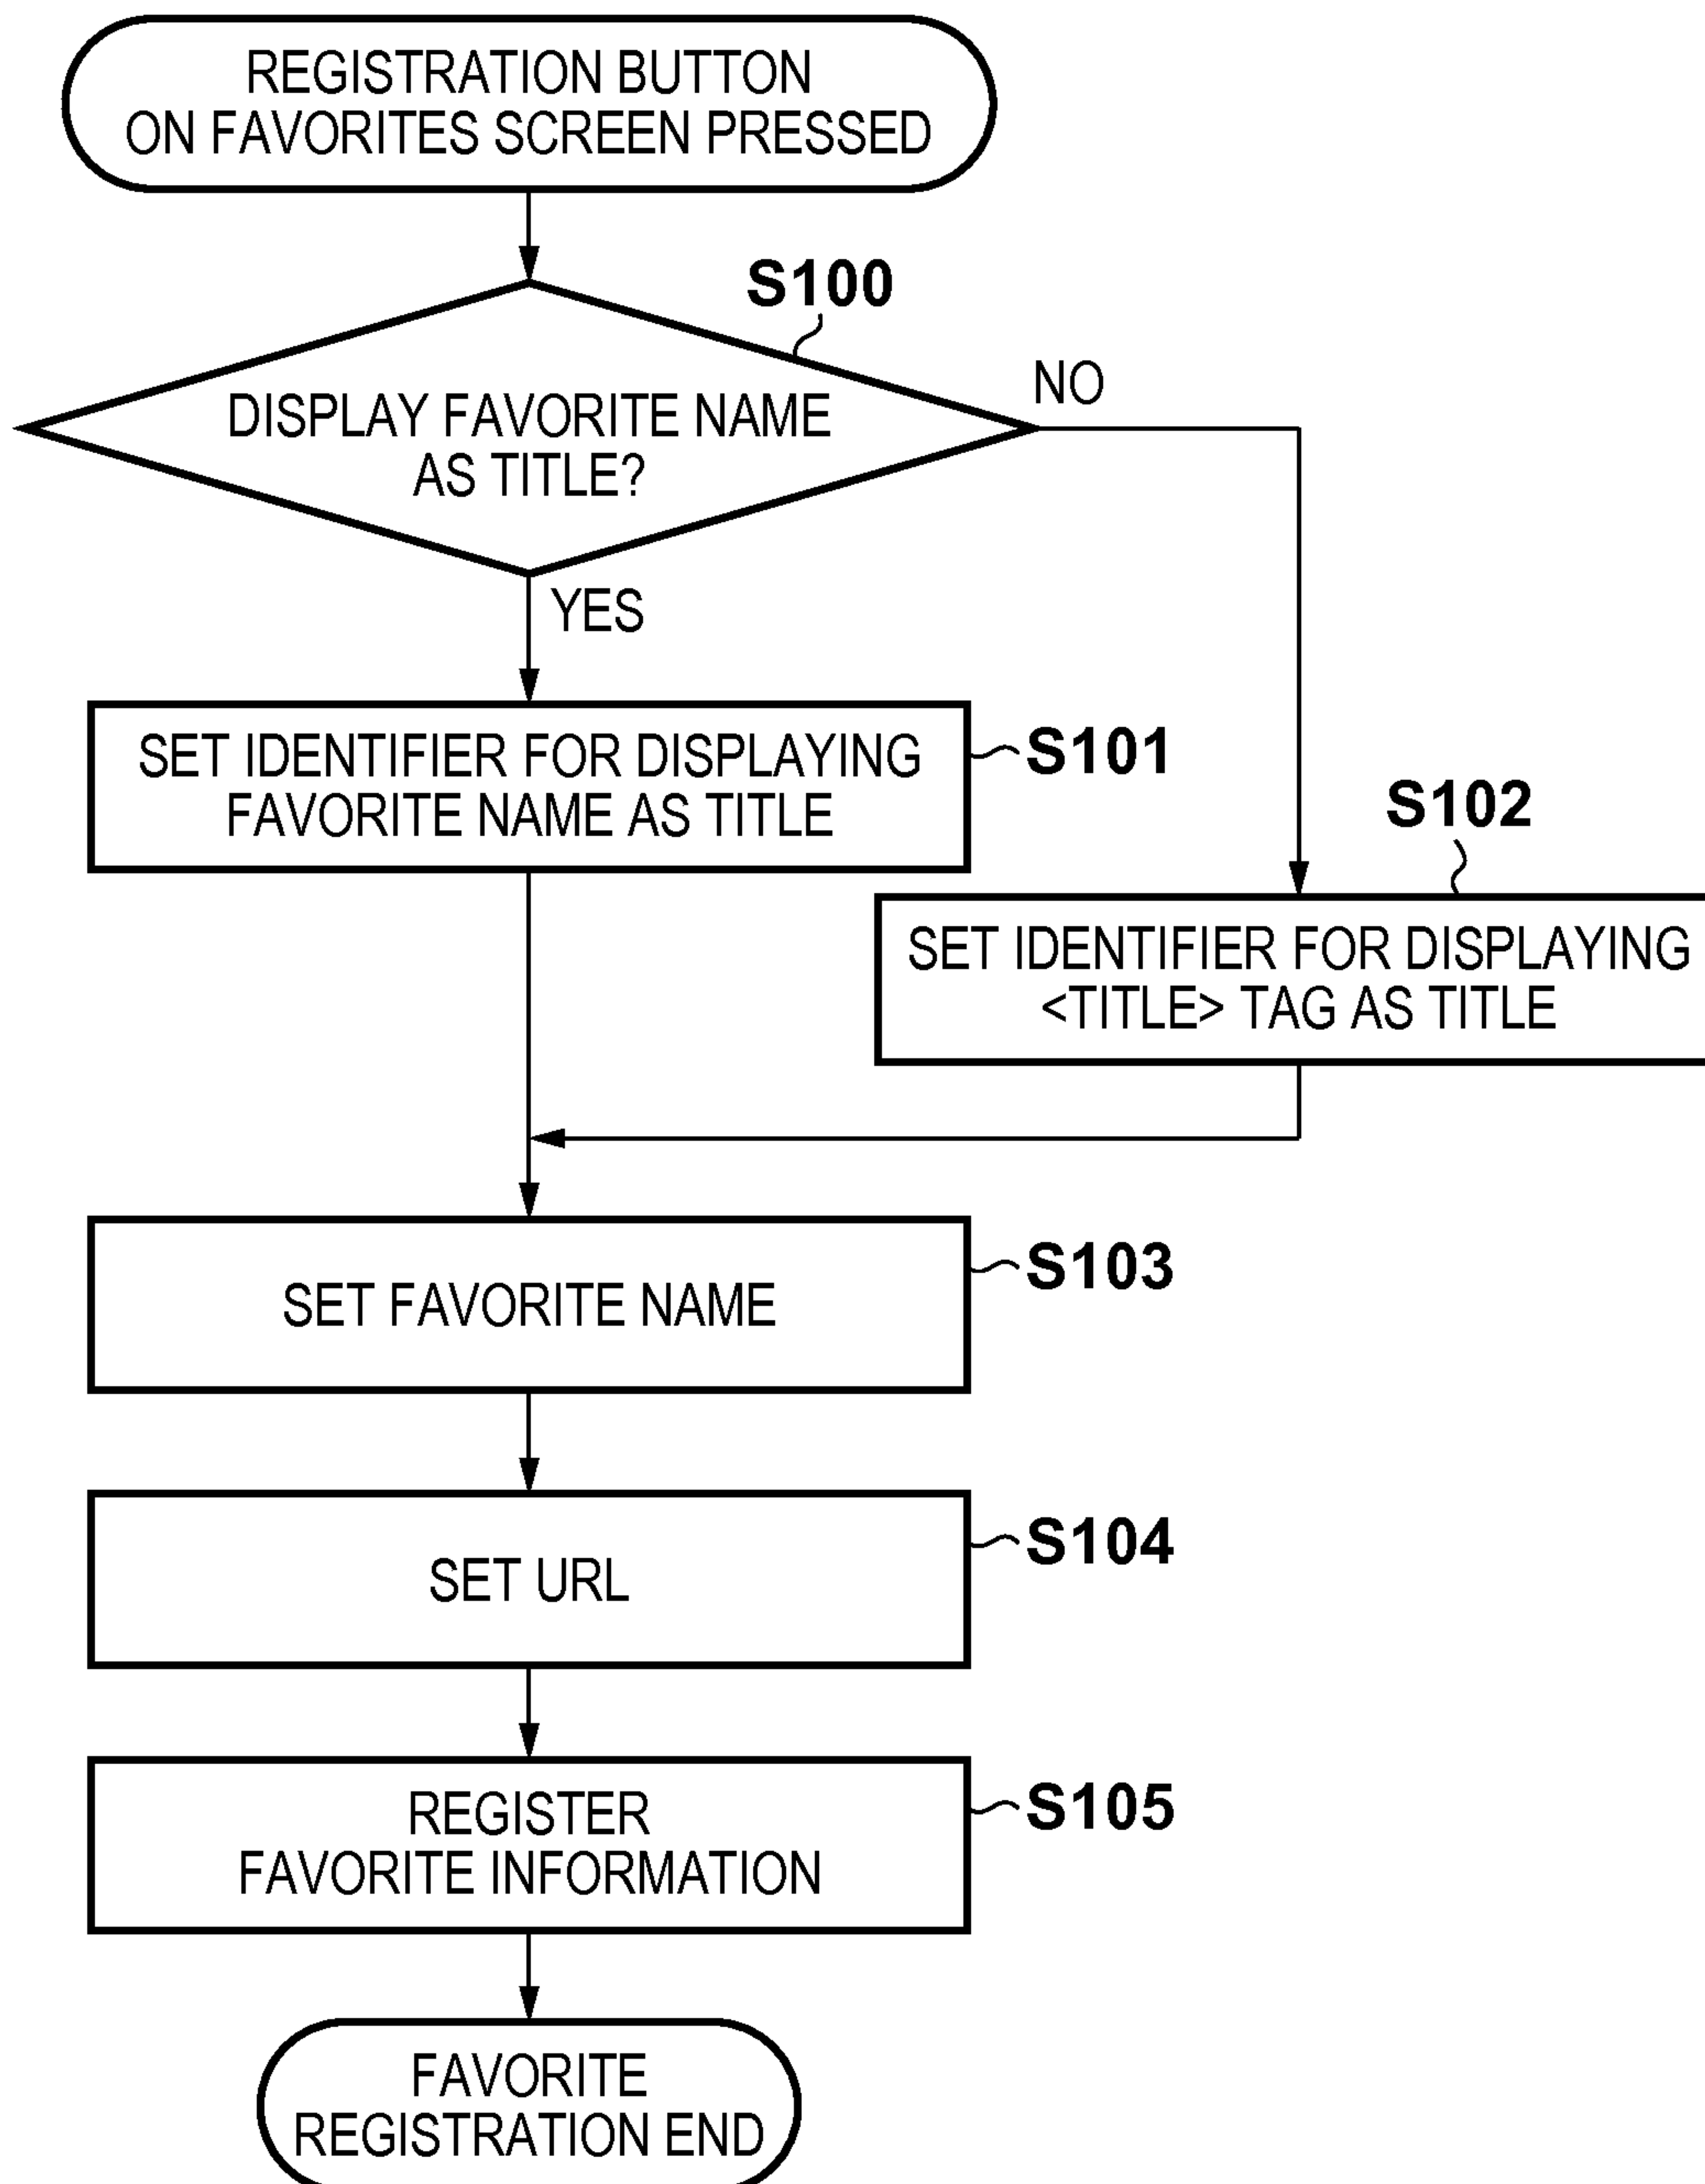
REGISTRATION BUTTON ON FAVORITES SCREEN PRESSED

S100

DISPLAY FAVORITE NAME AS TITLE?

NO

YES

SET IDENTIFIER FOR DISPLAYING FAVORITE NAME AS TITLE

S101

S102

SET IDENTIFIER FOR DISPLAYING <TITLE> TAG AS TITLE

SET FAVORITE NAME

S103

SET URL

S104

REGISTER FAVORITE INFORMATION

S105

FAVORITE REGISTRATION END